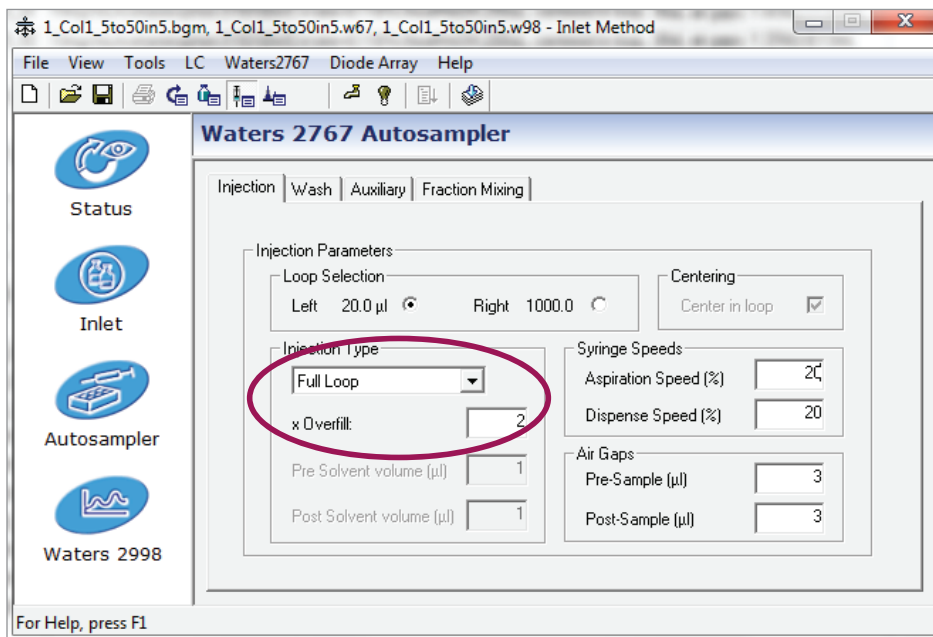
1_Col1_5to50in5.bgm, 1_Col1_5to50in5.w67, 1_Col1_5to50in5.w98 - Inlet Method

File View Tools LC Waters2767 Diode Array Help

Status

Inlet

Autosampler

Waters 2998

Waters 2767 Autosampler

Injection | Wash | Auxiliary | Fraction Mixing

Injection Parameters

Loop Selection
Left 20.0 µl
Right 1000.0

Centering
Center in loop

Injection Type
Full Loop
x Overfill: 2

Pre Solvent volume (µl) 1

Post Solvent volume (µl) 1

Syringe Speeds
Aspiration Speed (%) 20
Dispense Speed (%) 20

Air Gaps
Pre-Sample (µl) 3
Post-Sample (µl) 3

For Help, press F1